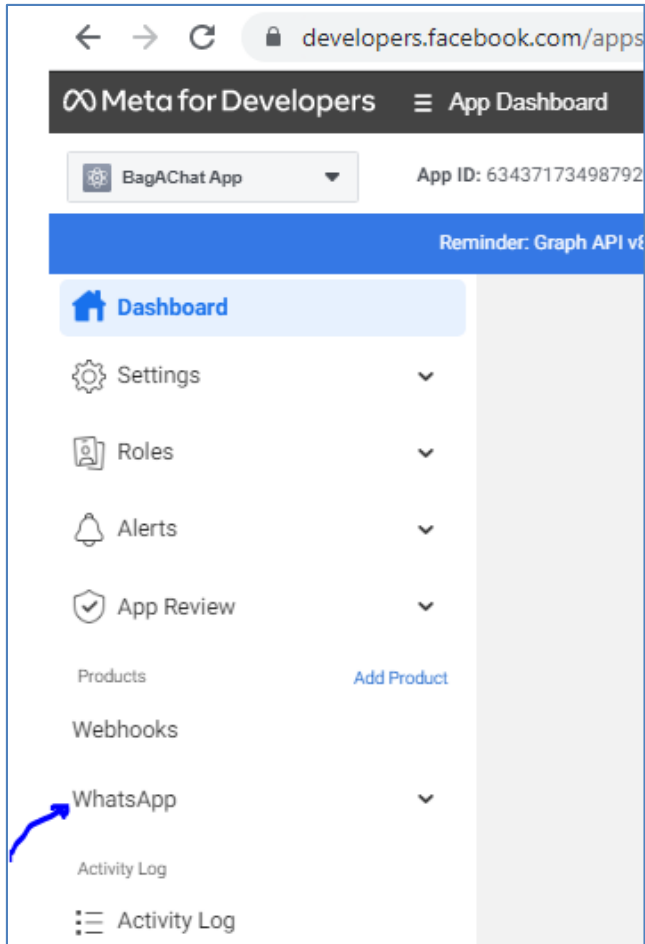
developers.facebook.com/apps

Meta for Developers
App Dashboard

BagAChat App

App ID: 63437173498792

Reminder: Graph API v8

Dashboard

Settings

Roles

Alerts

App Review

Products

Add Product

Webhooks

WhatsApp

Activity Log

Activity Log